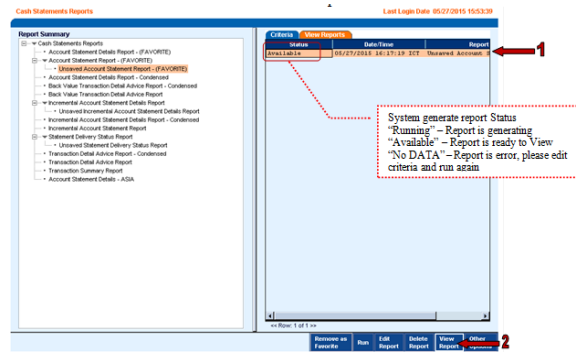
Cash Statements Reports

Last Login Date 05/27/2015 15:53:39

Report Summary

Cash Statements Reports
Account Statement Details Report - (FAVORITE)
Account Statement Report - (FAVORITE)
Unsaved Account Statement Report - (FAVORITE)
Account Statement Details Report - Condensed
Back Value Transaction Detail Advice Report - Condensed
Back Value Transaction Detail Advice Report
Incremental Account Statement Details Report
Unsaved Incremental Account Statement Details Report
Incremental Account Statement Details Report - Condensed
Incremental Account Statement Report
Statement Delivery Status Report
Unsaved Statement Delivery Status Report
Transaction Detail Advice Report - Condensed
Transaction Detail Advice Report
Transaction Summary Report
Account Statement Details - ASIA

Criteria | View Reports

| Status | Date/Time | Report |
|---|---|---|
| Available | 05/27/2015 16:17:19 ICT | Unsaved Account S |

1

System generate report Status
"Running" – Report is generating
"Available" – Report is ready to View
"No DATA" – Report is error, please edit criteria and run agam

<< Row: 1 of 1 >>

Remove as Favorite | Run | Edit Report | Delete Report | View Report | Other Options

2